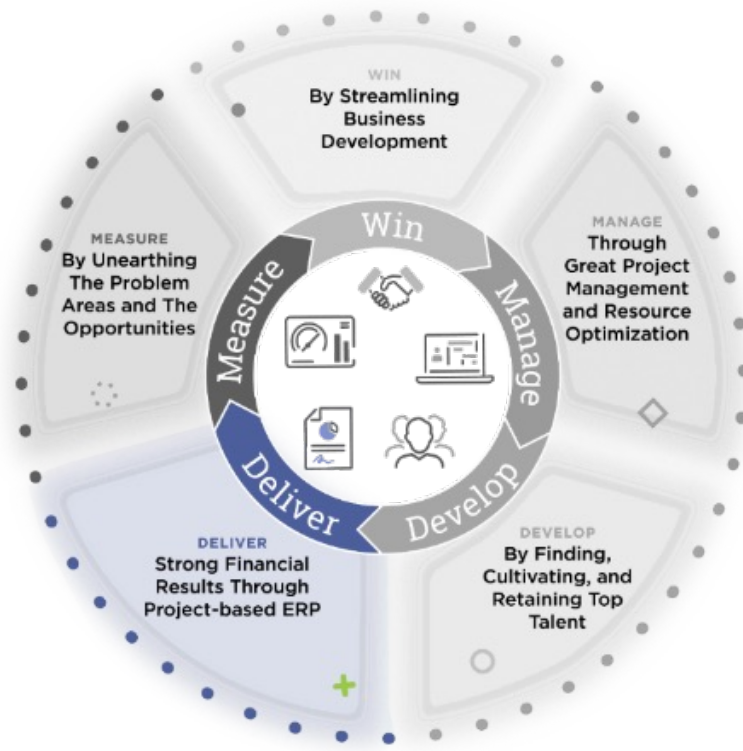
WIN
By Streamlining Business Development

MANAGE
Through Great Project Management and Resource Optimization

DEVELOP
By Finding, Cultivating, and Retaining Top Talent

DELIVER
Strong Financial Results Through Project-based ERP

MEASURE
By Unearthing The Problem Areas and The Opportunities

Win
Manage
Develop
Deliver
Measure